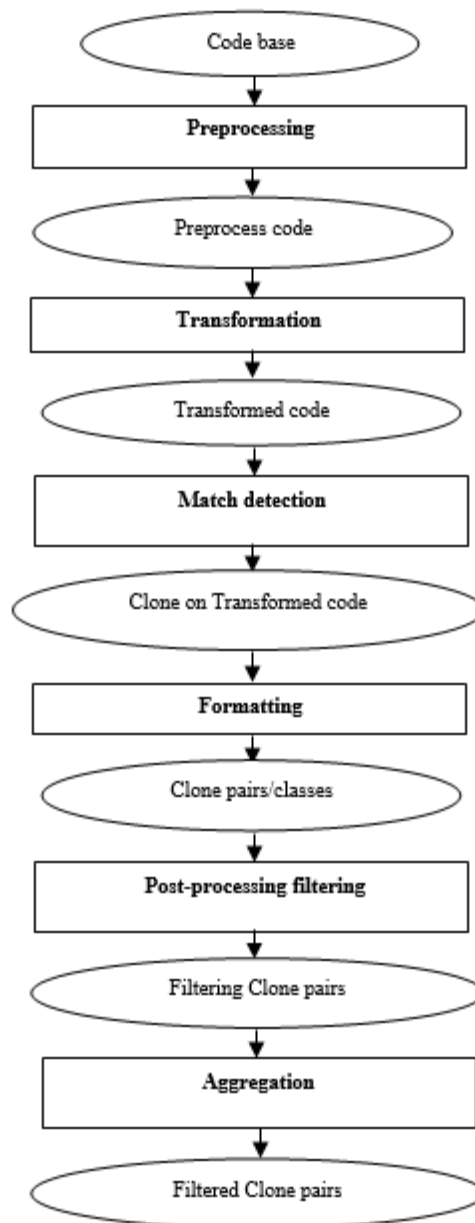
Code base

Preprocessing

Preprocess code

Transformation

Transformed code

Match detection

Clone on Transformed code

Formatting

Clone pairs/classes

Post-processing filtering

Filtering Clone pairs

Aggregation

Filtered Clone pairs